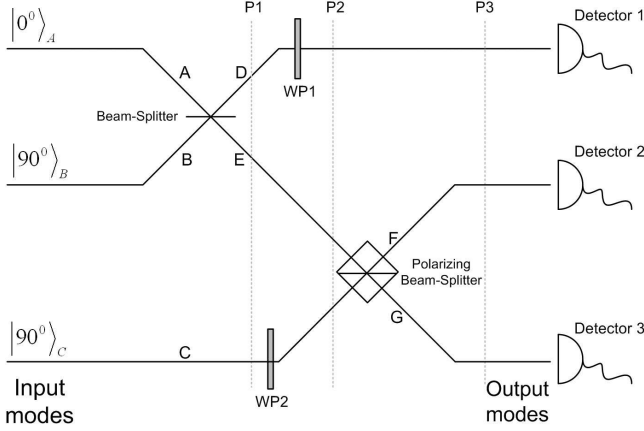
$\left|0^0\right\rangle_A$

P1 P2 P3

Detector 1

A D

WP1

Beam-Splitter

$\left|90^0\right\rangle_B$

B E

Detector 2

F

Polarizing Beam-Splitter

G

$\left|90^0\right\rangle_C$

C

Detector 3

Input modes

WP2

Output modes